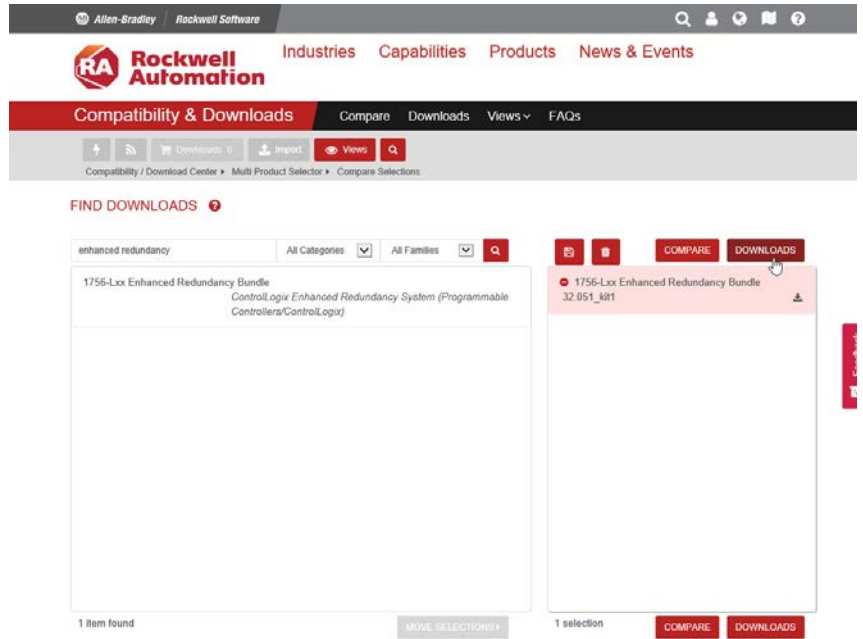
Allen-Bradley | Rockwell Software

RA Rockwell Automation

Industries Capabilities Products News & Events

Compatibility & Downloads

Compare Downloads Views FAQs

Downloads 0 Import Views

Compatibility / Download Center ▸ Multi Product Selector ▸ Compare Selections

FIND DOWNLOADS

enhanced redundancy All Categories All Families

COMPARE DOWNLOADS

1756-Lxx Enhanced Redundancy Bundle
ControlLogix Enhanced Redundancy System (Programmable Controllers/ControlLogix)

1756-Lxx Enhanced Redundancy Bundle
32.051_kit1

1 item found MOVE SELECTIONS ▸

1 selection COMPARE DOWNLOADS